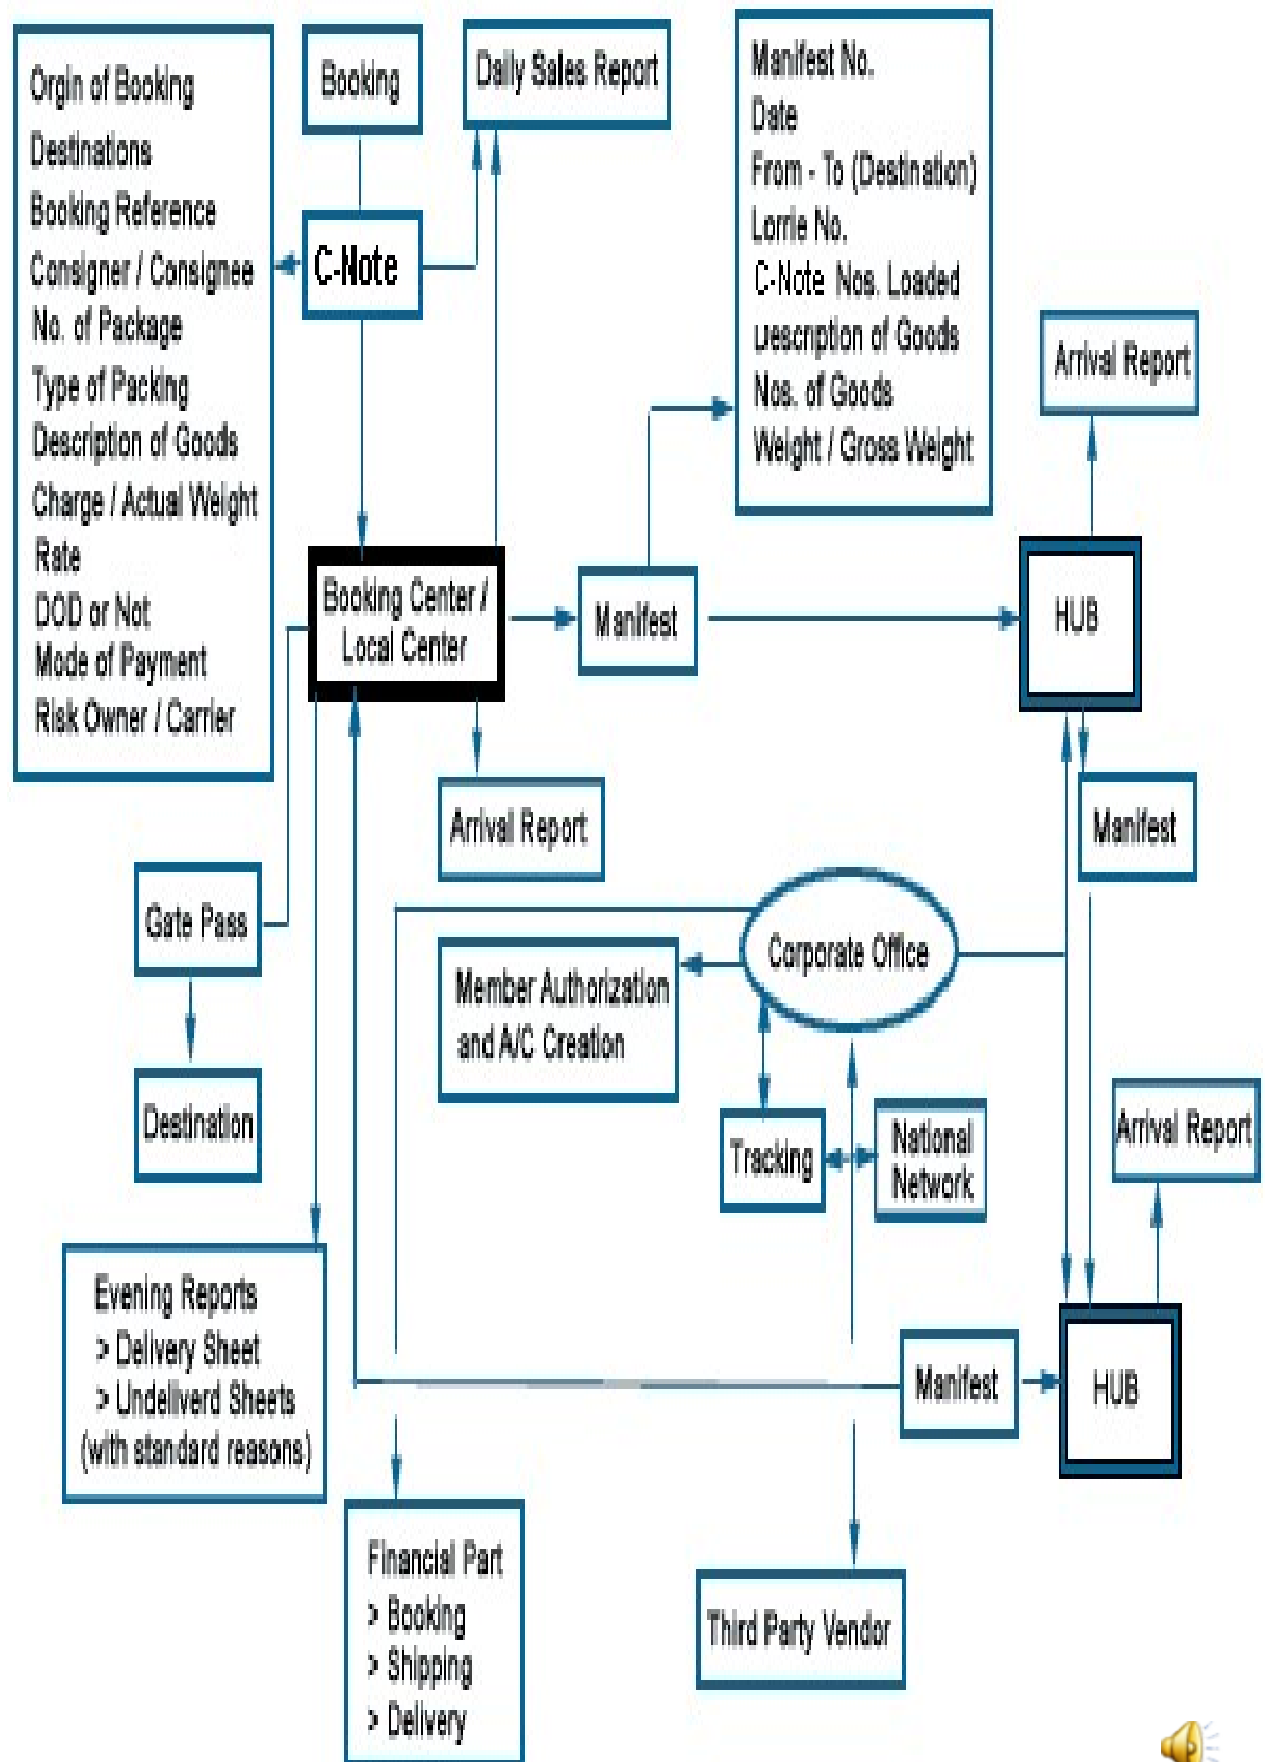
Orgin of Booking
Destinations
Booking Reference
Consigner / Consignee
No. of Package
Type of Packing
Description of Goods
Charge / Actual Weight
Rate
DOD or Not
Mode of Payment
Risk Owner / Carrier

Booking

Daily Sales Report

C-Note

Manifest No.
Date
From - To (Destination)
Lorrie No.
C-Note Nos. Loaded
Description of Goods
Nos. of Goods
Weight / Gross Weight

Arrival Report

Booking Center / Local Center

Manifest

HUB

Arrival Report

Manifest

Gate Pass

Corporate Office

Member Authorization and A/C Creation

Destination

Tracking

National Network

Arrival Report

Evening Reports
> Delivery Sheet
> Undeliverd Sheets
(with standard reasons)

Manifest

HUB

Financial Part
> Booking
> Shipping
> Delivery

Third Party Vendor